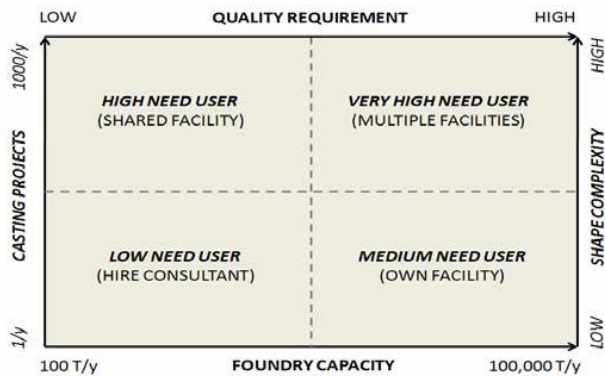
LOW QUALITY REQUIREMENT HIGH

1000/y

CASTING PROJECTS

1/y

HIGH

SHAPE COMPLEXITY

LOW

HIGH NEED USER
(SHARED FACILITY)

VERY HIGH NEED USER
(MULTIPLE FACILITIES)

LOW NEED USER
(HIRE CONSULTANT)

MEDIUM NEED USER
(OWN FACILITY)

100 T/y FOUNDRY CAPACITY 100,000 T/y